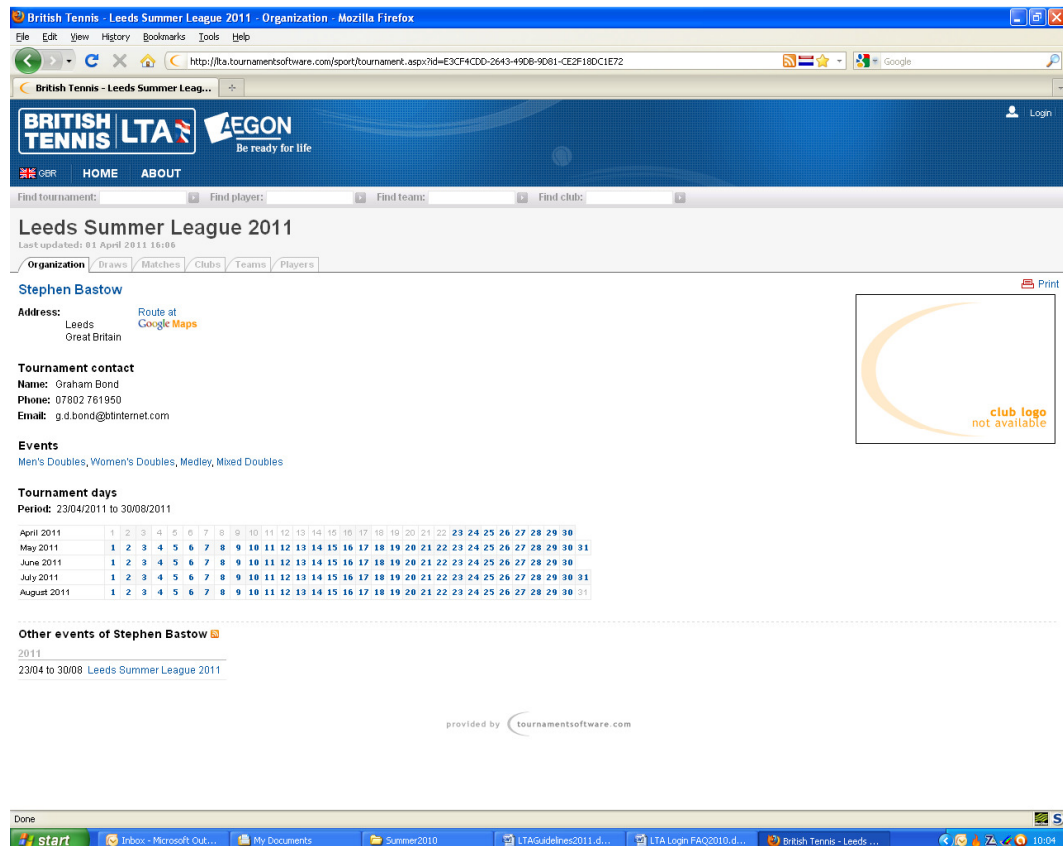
British Tennis - Leeds Summer League 2011 - Organization - Mozilla Firefox

File Edit View History Bookmarks Tools Help

http://lta.tournamentsoftware.com/sport/tournament.aspx?id=E3CF4CDD-2643-49DB-9D81-CE2F18DC1E72

Google

British Tennis - Leeds Summer Leag...

BRITISH TENNIS LTA AEGON Be ready for life

Login

GBR HOME ABOUT

Find tournament: Find player: Find team: Find club:

Leeds Summer League 2011
Last updated: 01 April 2011 16:06

Organization Draws Matches Clubs Teams Players

Stephen Bastow

Print

Address: Leeds Great Britain

Route at Google Maps

club logo not available

Tournament contact
Name: Graham Bond
Phone: 07802 761950
Email: g.d.bond@btinternet.com

Events
Men's Doubles, Women's Doubles, Medley, Mixed Doubles

Tournament days
Period: 23/04/2011 to 30/08/2011

| April 2011 | 1 | 2 | 3 | 4 | 5 | 6 | 7 | 8 | 9 | 10 | 11 | 12 | 13 | 14 | 15 | 16 | 17 | 18 | 19 | 20 | 21 | 22 | 23 | 24 | 25 | 26 | 27 | 28 | 29 | 30 | |
|---|---|---|---|---|---|---|---|---|---|---|---|---|---|---|---|---|---|---|---|---|---|---|---|---|---|---|---|---|---|---|---|
| May 2011 | 1 | 2 | 3 | 4 | 5 | 6 | 7 | 8 | 9 | 10 | 11 | 12 | 13 | 14 | 15 | 16 | 17 | 18 | 19 | 20 | 21 | 22 | 23 | 24 | 25 | 26 | 27 | 28 | 29 | 30 | 31 |
| June 2011 | 1 | 2 | 3 | 4 | 5 | 6 | 7 | 8 | 9 | 10 | 11 | 12 | 13 | 14 | 15 | 16 | 17 | 18 | 19 | 20 | 21 | 22 | 23 | 24 | 25 | 26 | 27 | 28 | 29 | 30 | |
| July 2011 | 1 | 2 | 3 | 4 | 5 | 6 | 7 | 8 | 9 | 10 | 11 | 12 | 13 | 14 | 15 | 16 | 17 | 18 | 19 | 20 | 21 | 22 | 23 | 24 | 25 | 26 | 27 | 28 | 29 | 30 | 31 |
| August 2011 | 1 | 2 | 3 | 4 | 5 | 6 | 7 | 8 | 9 | 10 | 11 | 12 | 13 | 14 | 15 | 16 | 17 | 18 | 19 | 20 | 21 | 22 | 23 | 24 | 25 | 26 | 27 | 28 | 29 | 30 | 31 |

Other events of Stephen Bastow

2011
23/04 to 30/08 Leeds Summer League 2011

provided by tournamentsoftware.com

Done

start | Inbox - Microsoft Out... | My Documents | Summer2010 | LTAGuidelines2011.d... | LTA Login FAQ2010.d... | British Tennis - Leeds ... | 10:04